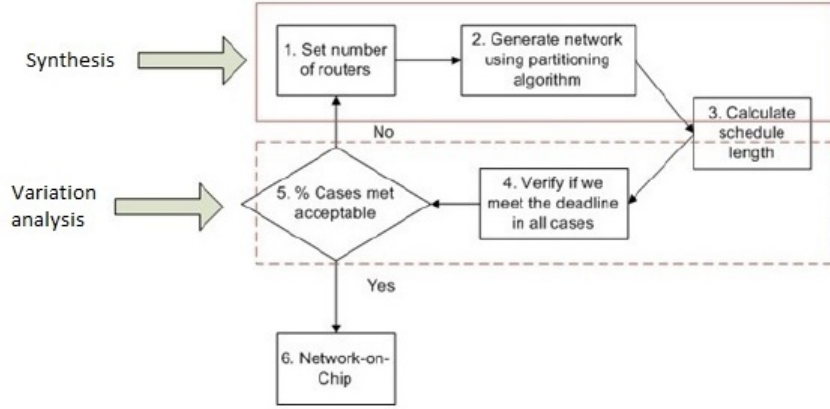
Synthesis

1. Set number of routers

2. Generate network using partitioning algorithm

3. Calculate schedule length

No

Variation analysis

5. % Cases met acceptable

4. Verify if we meet the deadline in all cases

Yes

6. Network-on-Chip